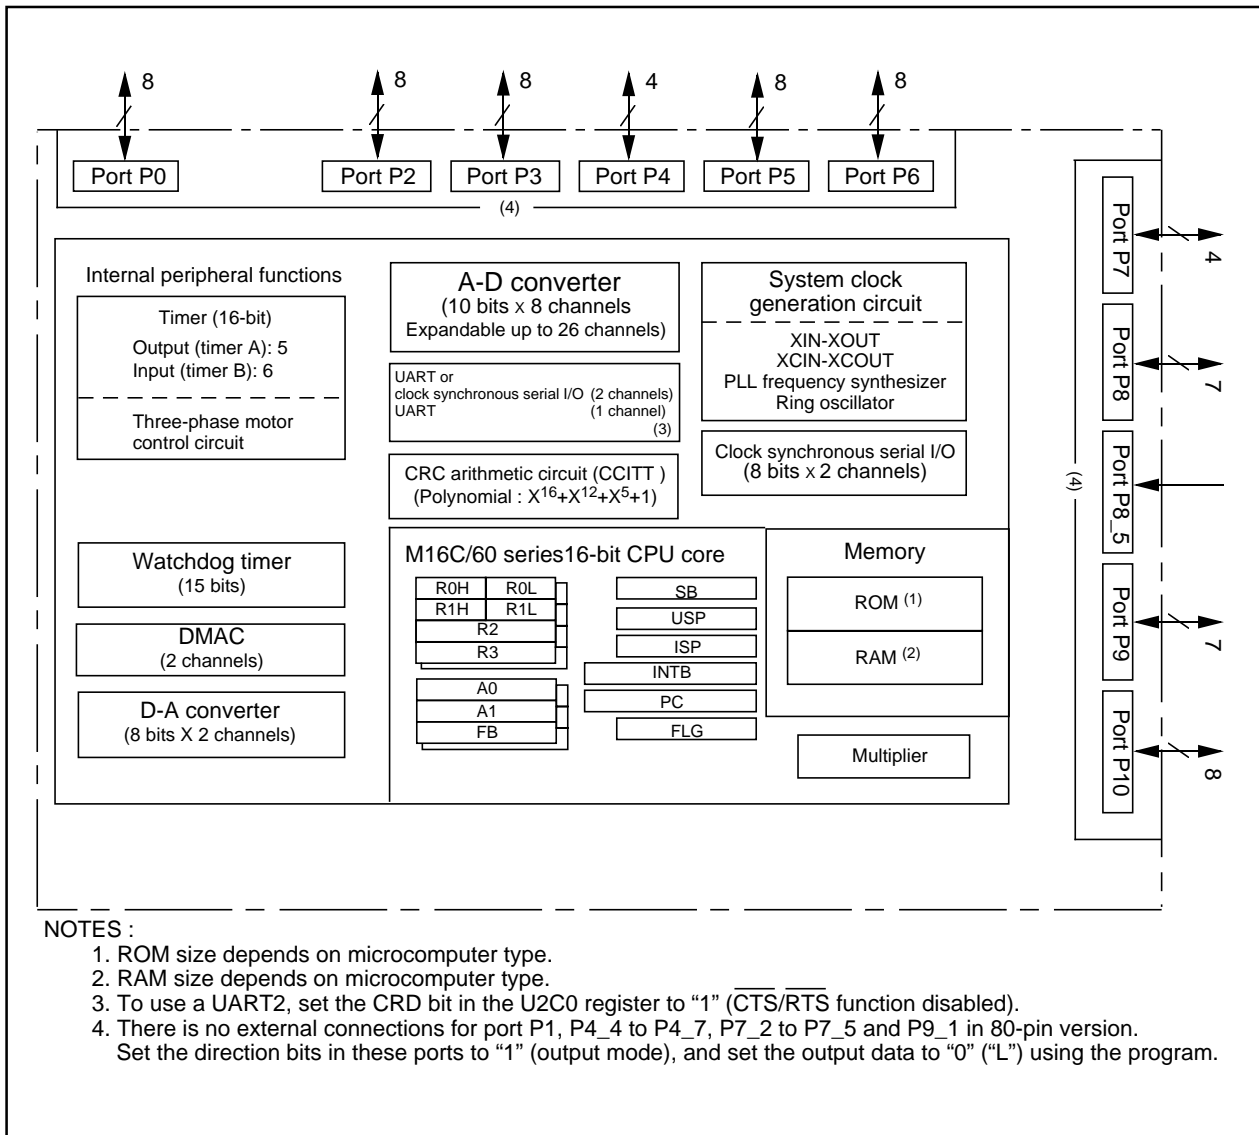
8 8 8 4 8 8

Port P0
Port P2
Port P3
Port P4
Port P5
Port P6

(4)

Internal peripheral functions

Timer (16-bit)
Output (timer A): 5
Input (timer B): 6

Three-phase motor control circuit

A-D converter
(10 bits x 8 channels
Expandable up to 26 channels)

UART or
clock synchronous serial I/O (2 channels)
UART (1 channel)
(3)

CRC arithmetic circuit (CCITT )
(Polynomial : $X^{16}+X^{12}+X^{5}+1$)

System clock generation circuit

XIN-XOUT
XCIN-XCOUT
PLL frequency synthesizer
Ring oscillator

Clock synchronous serial I/O
(8 bits x 2 channels)

Watchdog timer
(15 bits)

DMAC
(2 channels)

D-A converter
(8 bits X 2 channels)

M16C/60 series16-bit CPU core

R0H R0L
R1H R1L
R2
R3
A0
A1
FB

SB
USP
ISP
INTB
PC
FLG

Memory

ROM $^{(1)}$

RAM $^{(2)}$

Multiplier

Port P7 4
Port P8 7
Port P8_5
Port P9 7
Port P10 8

(4)

NOTES :
1. ROM size depends on microcomputer type.
2. RAM size depends on microcomputer type.
3. To use a UART2, set the CRD bit in the U2C0 register to “1” ($\overline{CTS}/\overline{RTS}$ function disabled).
4. There is no external connections for port P1, P4_4 to P4_7, P7_2 to P7_5 and P9_1 in 80-pin version.
Set the direction bits in these ports to “1” (output mode), and set the output data to “0” (“L”) using the program.